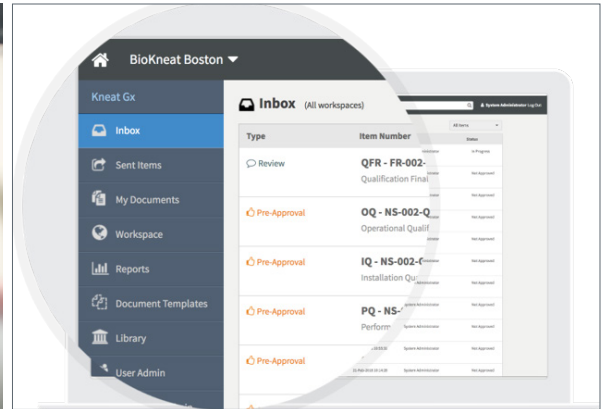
BioKneat Boston

Kneat Gx

Inbox

Sent Items

My Documents

Workspace

Reports

Document Templates

Library

User Admin

Inbox (All workspaces)

System Administrator Log Out

All Items

| Type | Item Number | Status |
|---|---|---|
| Review | QFR - FR-002- Qualification Final | In Progress |
| Pre-Approval | OQ - NS-002-Q Operational Quali | Not Approved |
| Pre-Approval | IQ - NS-002-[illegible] Installation Qu | Not Approved |
| Pre-Approval | PQ - NS-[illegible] Perform | Not Approved |
| Pre-Approval | | Not Approved |